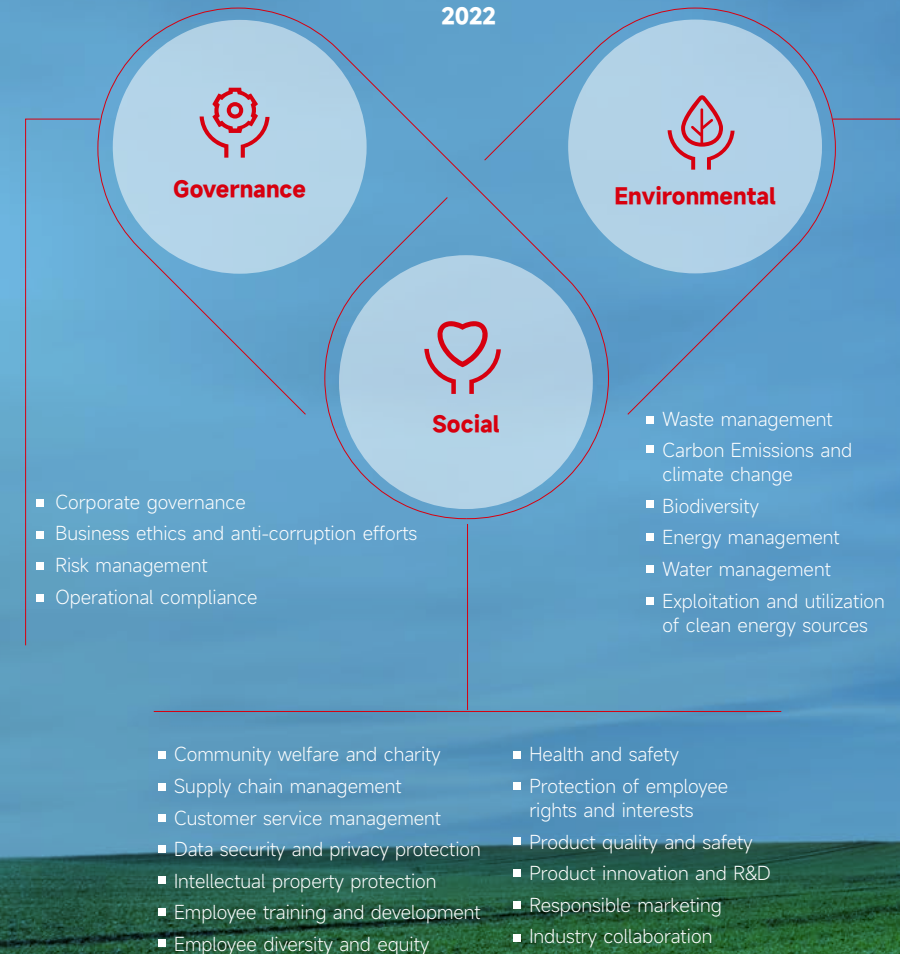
2022

Governance

Environmental

Social

- Waste management
- Carbon Emissions and climate change
- Biodiversity
- Energy management
- Water management
- Exploitation and utilization of clean energy sources

- Corporate governance
- Business ethics and anti-corruption efforts
- Risk management
- Operational compliance

- Community welfare and charity
- Supply chain management
- Customer service management
- Data security and privacy protection
- Intellectual property protection
- Employee training and development
- Employee diversity and equity

- Health and safety
- Protection of employee rights and interests
- Product quality and safety
- Product innovation and R&D
- Responsible marketing
- Industry collaboration